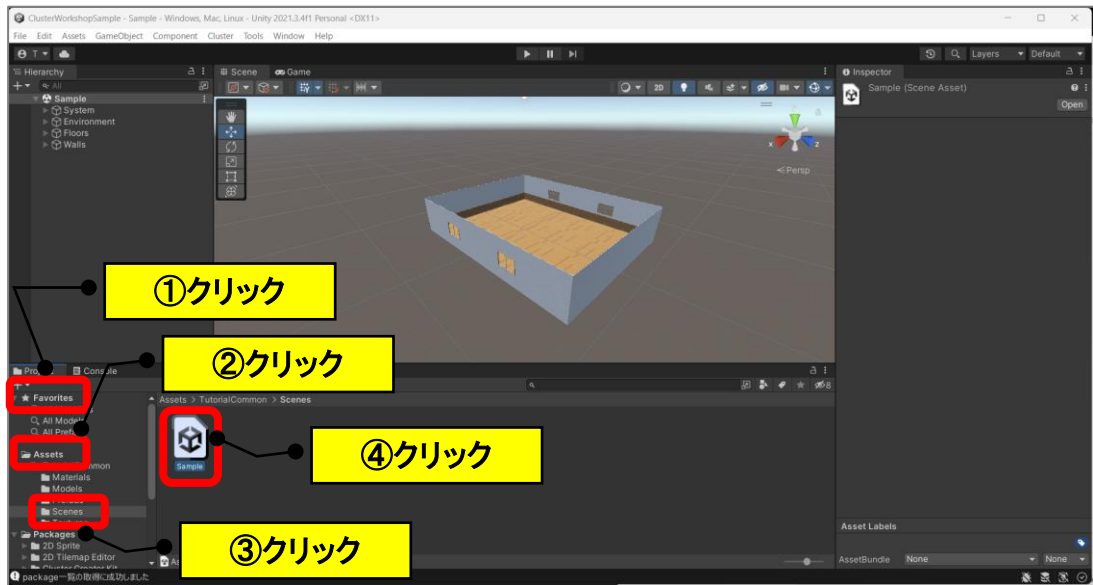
ClusterWorkshopSample - Sample - Windows, Mac, Linux - Unity 2021.3.4f1 Personal <DX11>
File Edit Assets GameObject Component Cluster Tools Window Help
Layers Default
Hierarchy
All
Sample
System
Environment
Floors
Walls
Scene Game
2D
Persp
Inspector
Sample (Scene Asset)
Open
①クリック
②クリック
Pro Console
Favorites
All Models
All Prefa
Assets
Materials
Models
Scenes
Packages
2D Sprite
2D Tilemap Editor
Assets > TutorialCommon > Scenes
Sample
④クリック
③クリック
Asset Labels
AssetBundle None None
package一覧の取得に成功しました